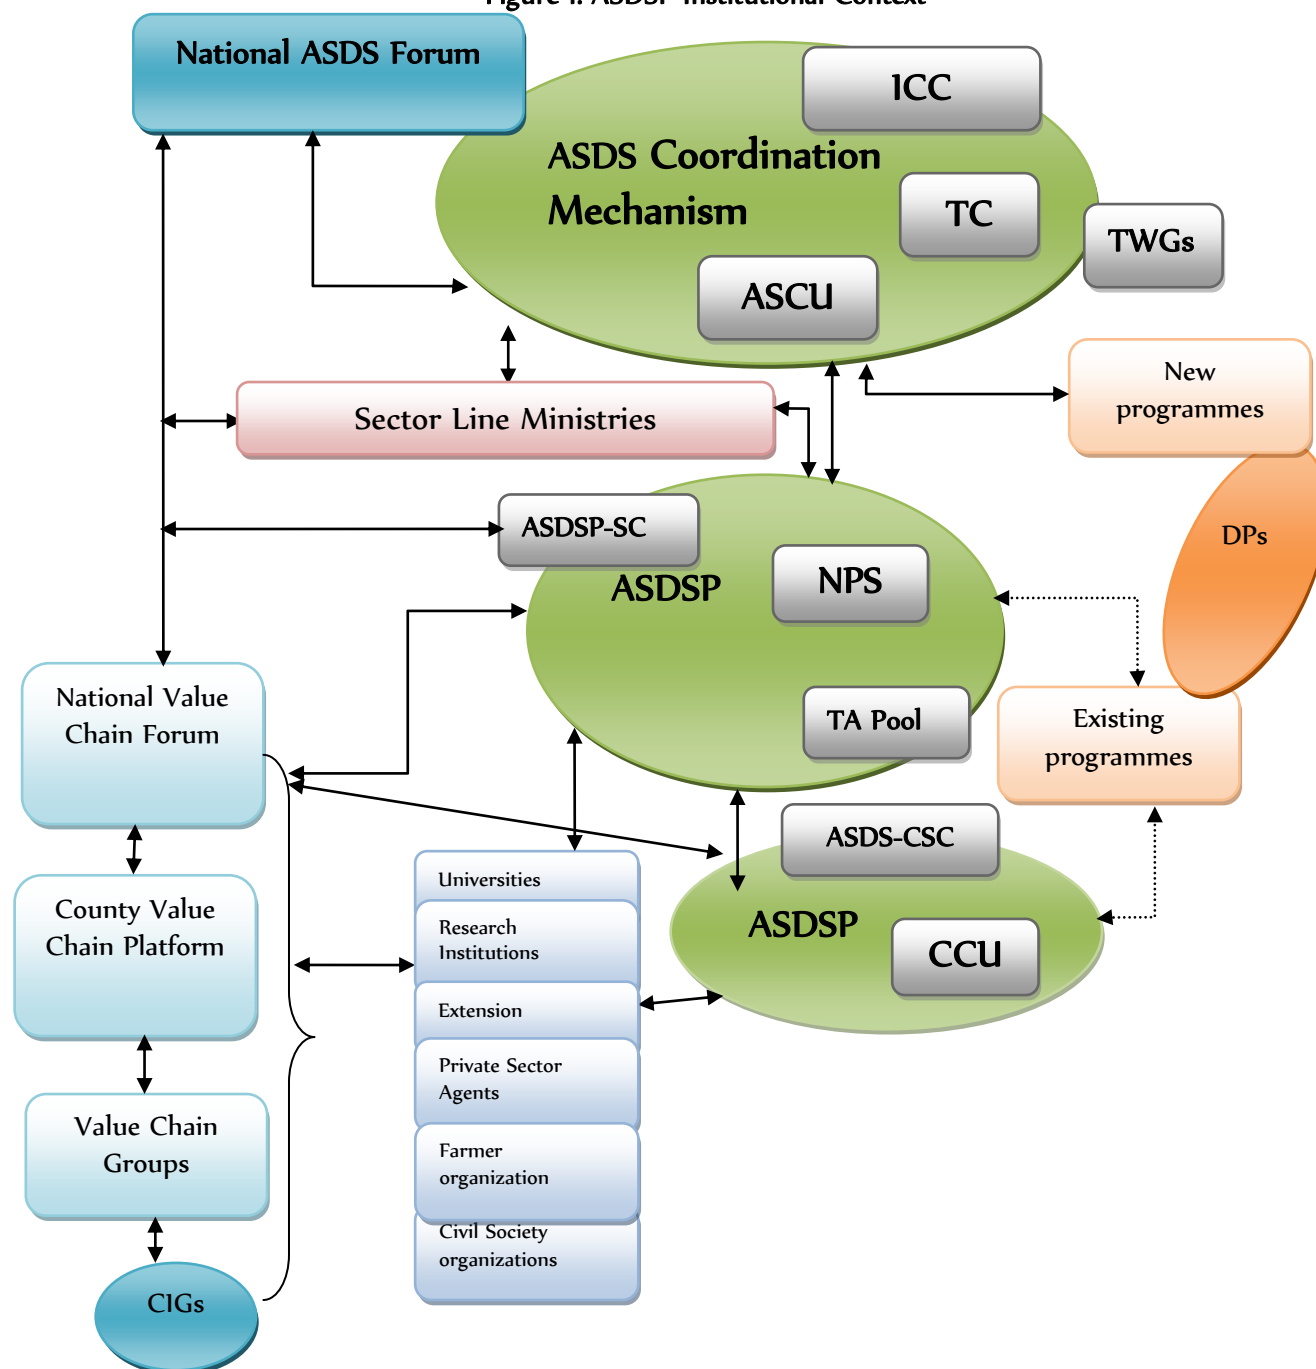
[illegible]

National ASDS Forum

ICC

ASDS Coordination Mechanism

TC

TWGs

ASCU

New programmes

Sector Line Ministries

DPs

ASDSP-SC

ASDSP

NPS

TA Pool

Existing programmes

National Value Chain Forum

ASDS-CSC

ASDSP

CCU

County Value Chain Platform

Universities

Research Institutions

Extension

Private Sector Agents

Value Chain Groups

Farmer organization

Civil Society organizations

CIGs